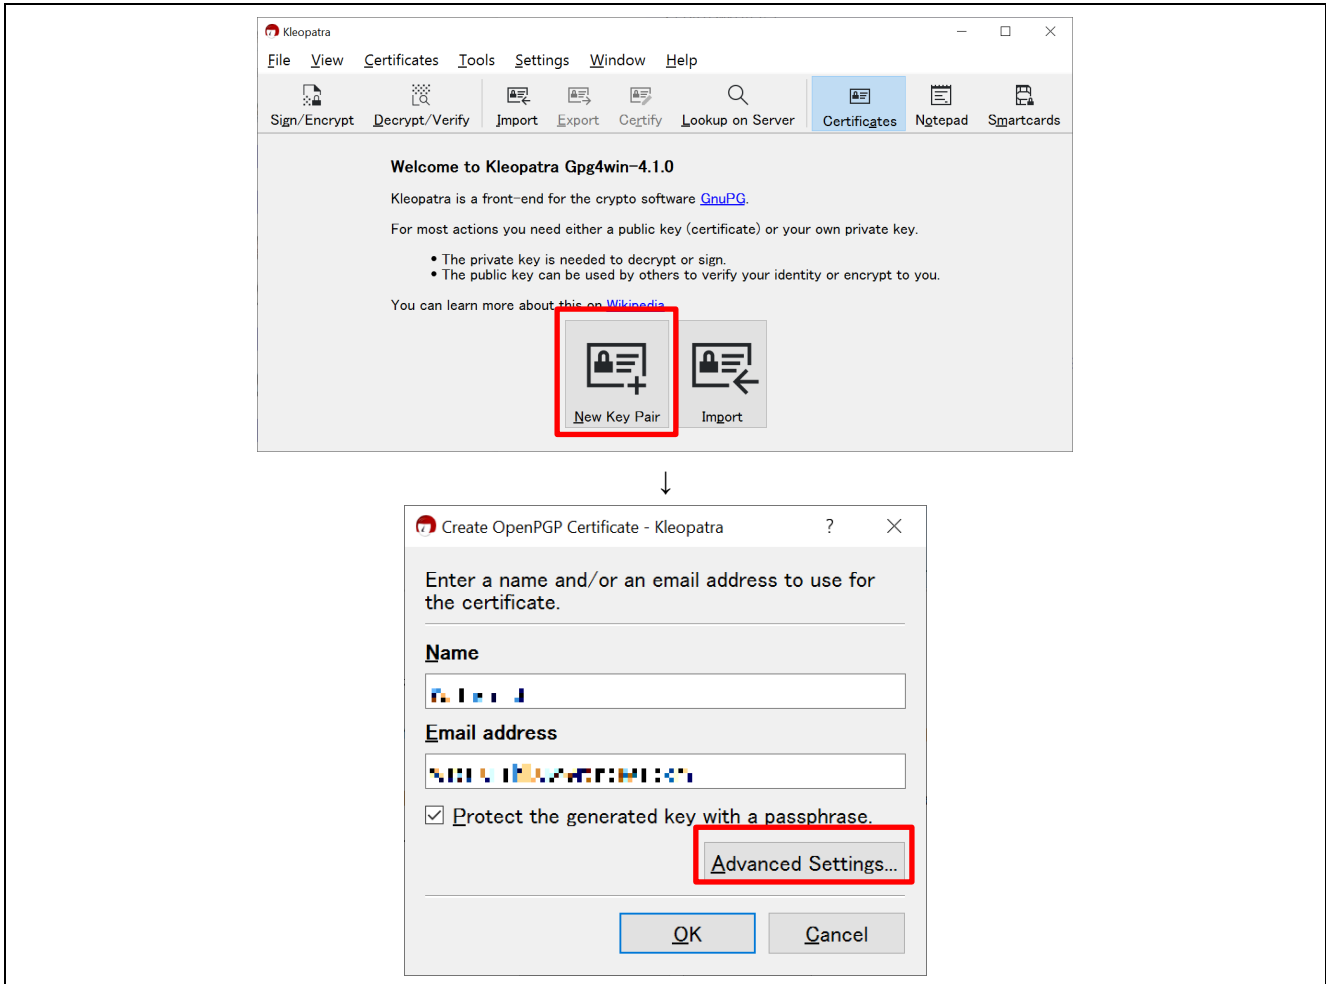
Kleopatra

File View Certificates Tools Settings Window Help

Sign/Encrypt Decrypt/Verify Import Export Certify Lookup on Server Certificates Notepad Smartcards

Welcome to Kleopatra Gpg4win-4.1.0

Kleopatra is a front-end for the crypto software GnuPG.

For most actions you need either a public key (certificate) or your own private key.

• The private key is needed to decrypt or sign.
• The public key can be used by others to verify your identity or encrypt to you.

You can learn more about this on Wikipedia.

New Key Pair

Import

↓

Create OpenPGP Certificate - Kleopatra ?

Enter a name and/or an email address to use for the certificate.

Name

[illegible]

Email address

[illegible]

Protect the generated key with a passphrase.

Advanced Settings...

OK Cancel